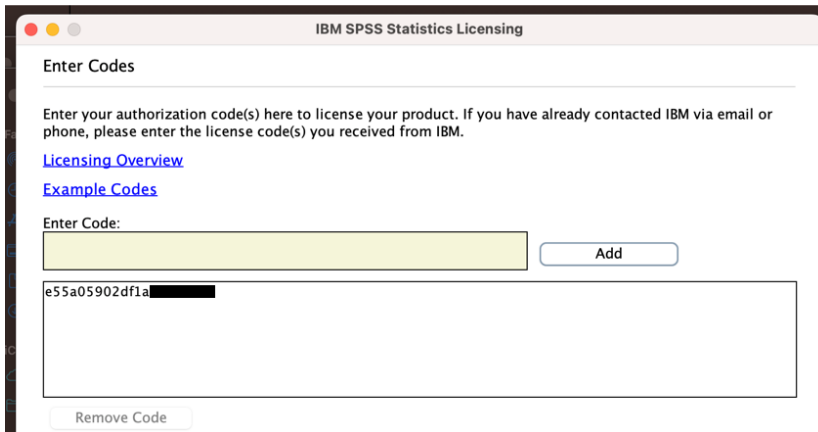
IBM SPSS Statistics Licensing

Enter Codes

Enter your authorization code(s) here to license your product. If you have already contacted IBM via email or phone, please enter the license code(s) you received from IBM.

Licensing Overview

Example Codes

Enter Code:

Add

e55a05902df1a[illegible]

Remove Code